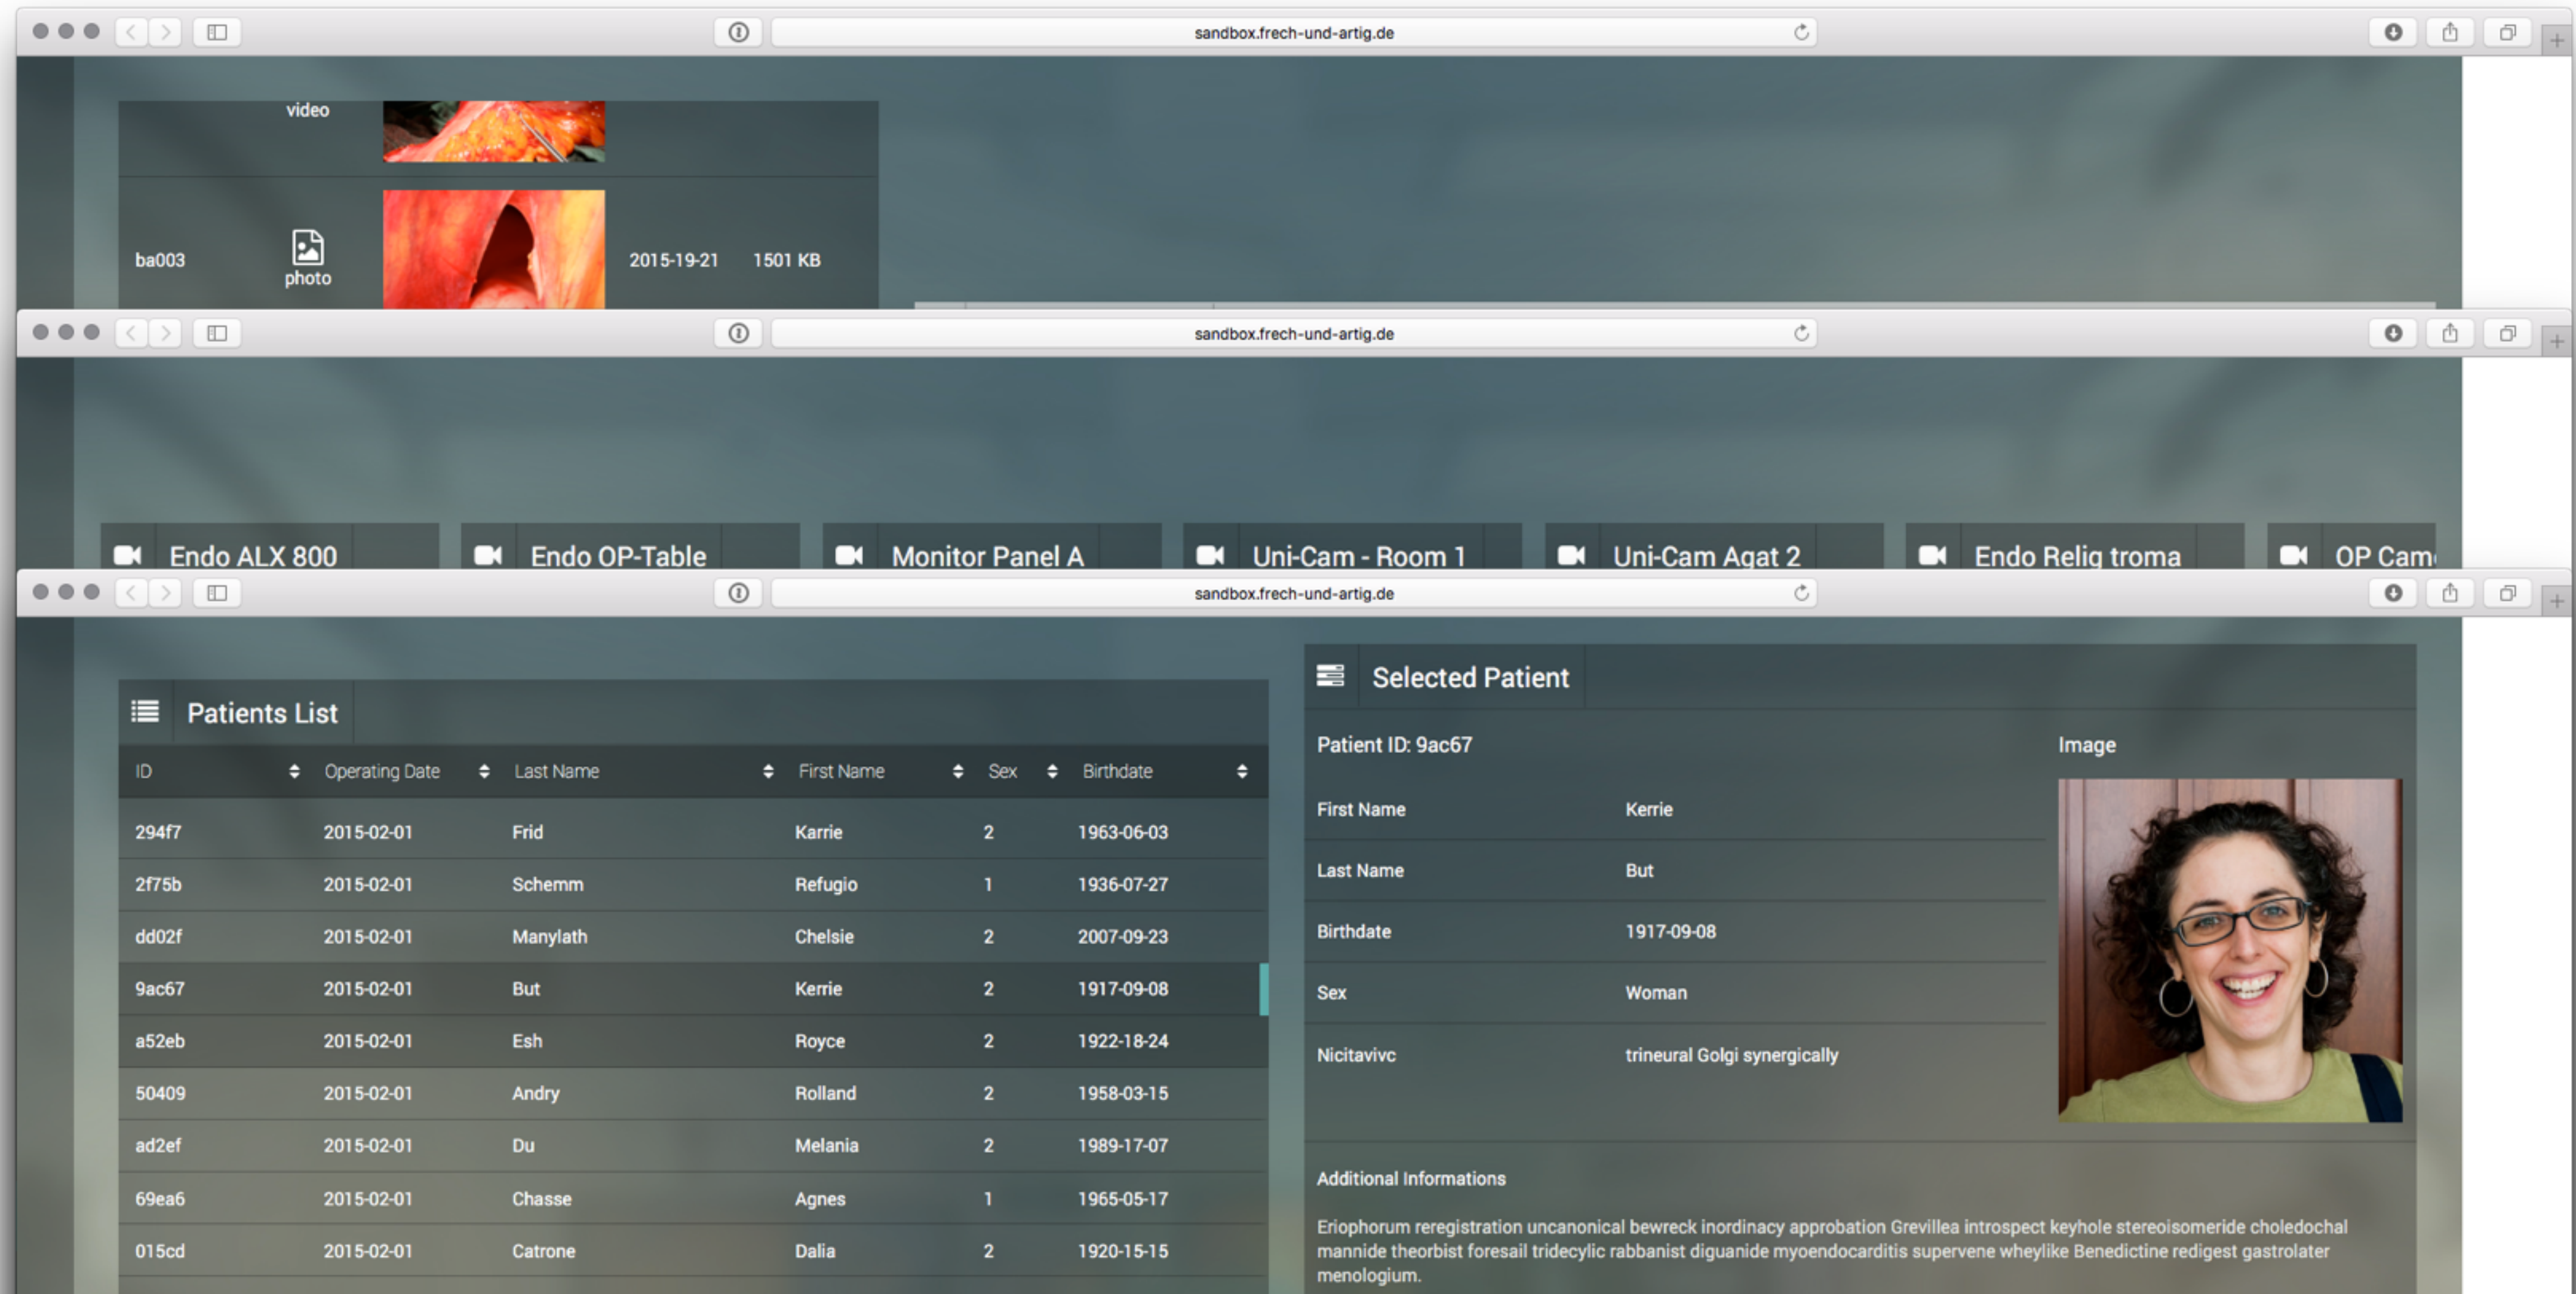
sandbox.frech-und-artig.de

video

ba003 photo 2015-19-21 1501 KB

sandbox.frech-und-artig.de

Endo ALX 800 Endo OP-Table Monitor Panel A Uni-Cam - Room 1 Uni-Cam Agat 2 Endo Relig troma OP Cam

sandbox.frech-und-artig.de

Patients List

| ID | Operating Date | Last Name | First Name | Sex | Birthdate |
|---|---|---|---|---|---|
| 294f7 | 2015-02-01 | Frid | Karrie | 2 | 1963-06-03 |
| 2f75b | 2015-02-01 | Schemm | Refugio | 1 | 1936-07-27 |
| dd02f | 2015-02-01 | Manylath | Chelsie | 2 | 2007-09-23 |
| 9ac67 | 2015-02-01 | But | Kerrie | 2 | 1917-09-08 |
| a52eb | 2015-02-01 | Esh | Royce | 2 | 1922-18-24 |
| 50409 | 2015-02-01 | Andry | Rolland | 2 | 1958-03-15 |
| ad2ef | 2015-02-01 | Du | Melania | 2 | 1989-17-07 |
| 69ea6 | 2015-02-01 | Chasse | Agnes | 1 | 1965-05-17 |
| 015cd | 2015-02-01 | Catrone | Dalia | 2 | 1920-15-15 |

Selected Patient

Patient ID: 9ac67

Image

| | |
|---|---|
| First Name | Kerrie |
| Last Name | But |
| Birthdate | 1917-09-08 |
| Sex | Woman |
| Nicitavivc | trineural Golgi synergically |

Additional Informations

Eriophorum reregistration uncanonical bewreck inordinacy approbation Grevillea introspect keyhole stereoisomeride choledochal mannide theorbist foresail tridecylic rabbanist diguanide myoendocarditis supervene wheylike Benedictine redigest gastrolater menologium.